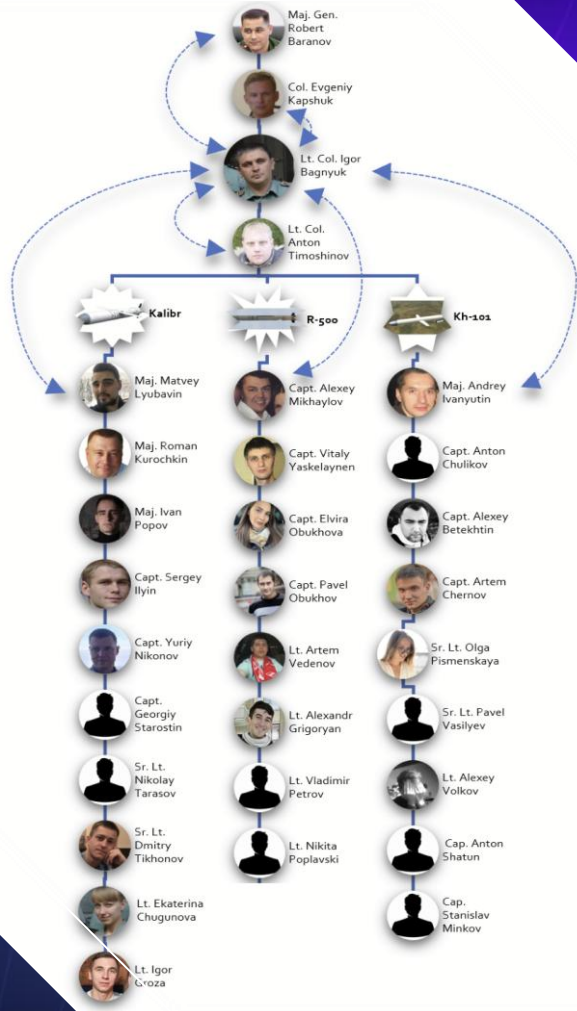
Maj. Gen. Robert Baranov

Col. Evgeniy Kapshuk

Lt. Col. Igor Bagnyuk

Lt. Col. Anton Timoshinov

Kalibr

R-500

Kh-101

Maj. Matvey Lyubavin

Maj. Roman Kurochkin

Maj. Ivan Popov

Capt. Sergey Ilyin

Capt. Yuriy Nikonov

Capt. Georgiy Starostin

Sr. Lt. Nikolay Tarasov

Sr. Lt. Dmitry Tikhonov

Lt. Ekaterina Chugunova

Lt. Igor Groza

Capt. Alexey Mikhaylov

Capt. Vitaly Yaskelaynen

Capt. Elvira Obukhova

Capt. Pavel Obukhov

Lt. Artem Vedenov

Lt. Alexandr Grigoryan

Lt. Vladimir Petrov

Lt. Nikita Poplavski

Maj. Andrey Ivanyutin

Capt. Anton Chulikov

Capt. Alexey Betekhtin

Capt. Artem Chernov

Sr. Lt. Olga Pismenskaya

Sr. Lt. Pavel Vasilyev

Lt. Alexey Volkov

Cap. Anton Shatun

Cap. Stanislav Minkov